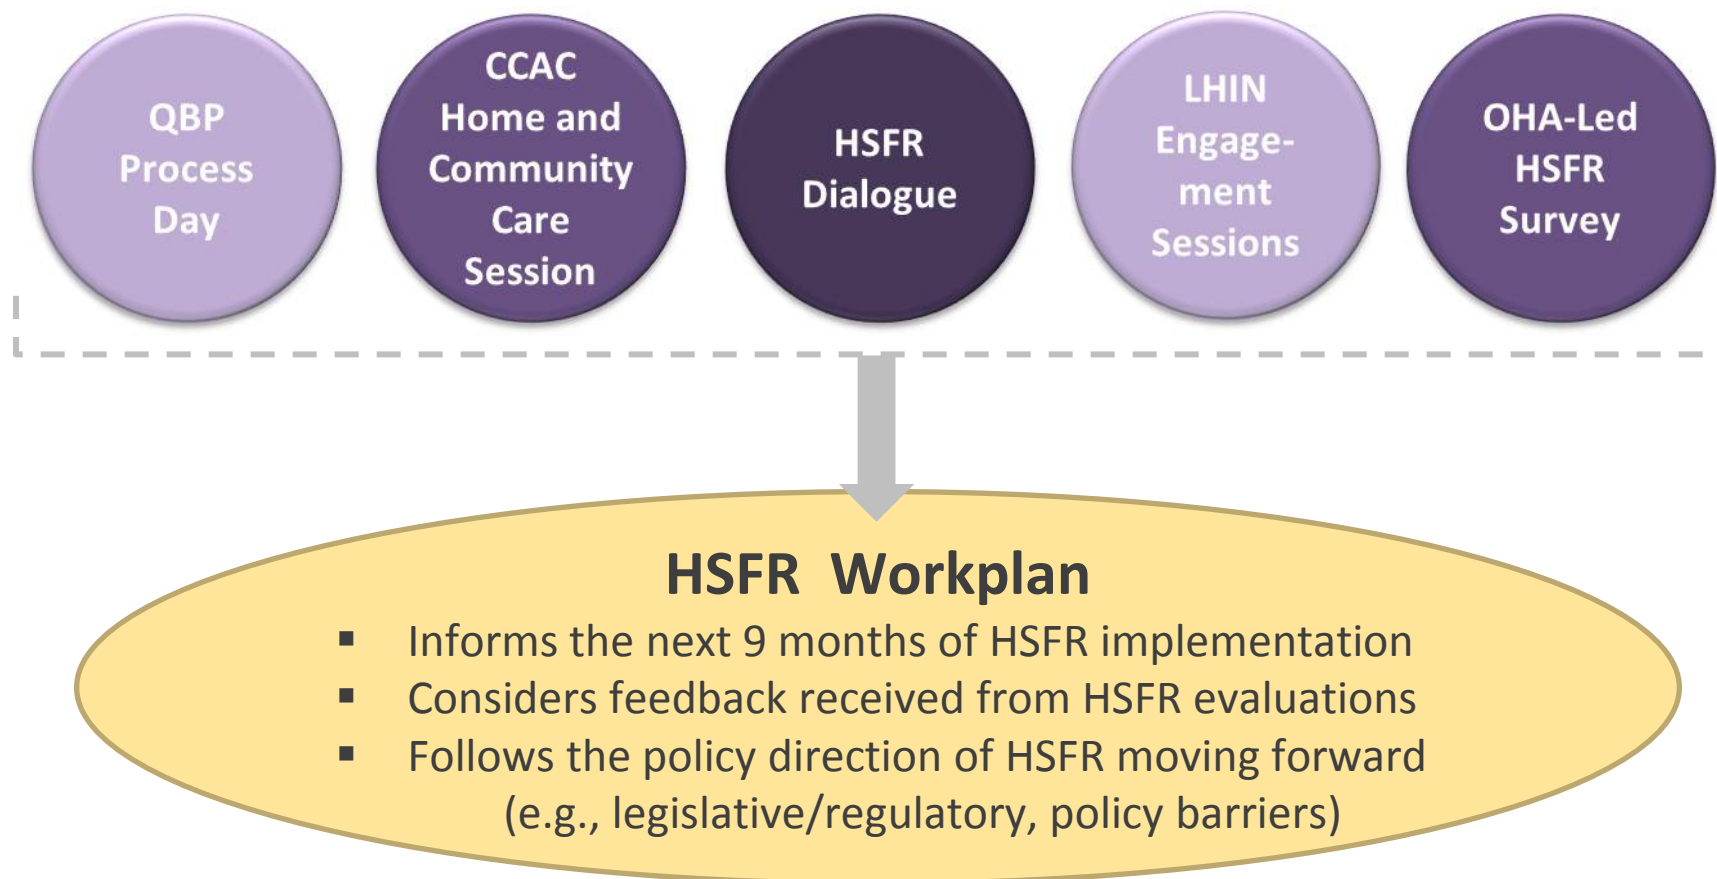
QBP Process Day

CCAC Home and Community Care Session

HSFR Dialogue

LHIN Engagement Sessions

OHA-Led HSFR Survey

HSFR Workplan

- Informs the next 9 months of HSFR implementation
- Considers feedback received from HSFR evaluations
- Follows the policy direction of HSFR moving forward (e.g., legislative/regulatory, policy barriers)